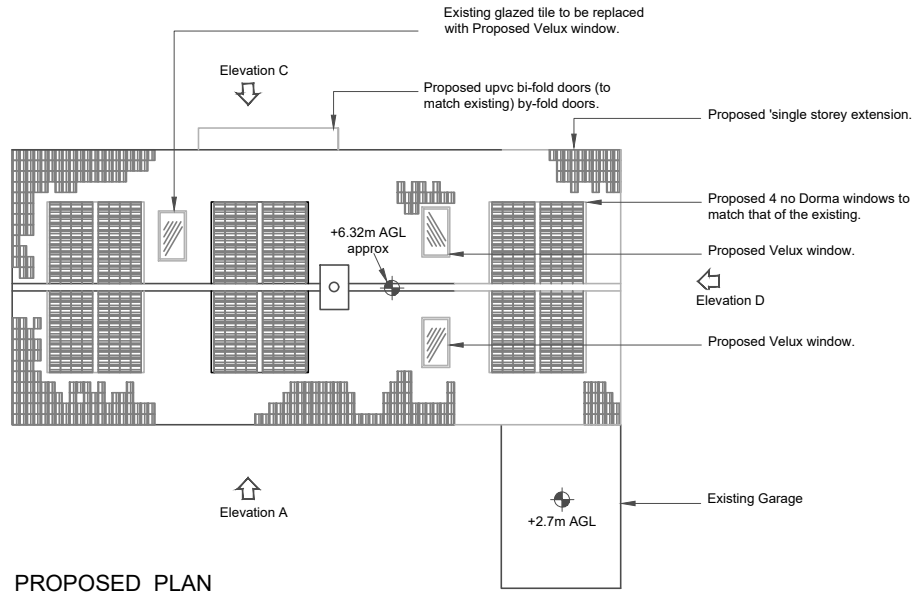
Existing glazed tile to be replaced with Proposed Velux window.

Elevation C

Proposed upvc bi-fold doors (to match existing) by-fold doors.

Proposed 'single storey extension.

Proposed 4 no Dorma windows to match that of the existing.

+6.32m AGL approx

Proposed Velux window.

Elevation D

Proposed Velux window.

Elevation A

Existing Garage

+2.7m AGL

PROPOSED PLAN